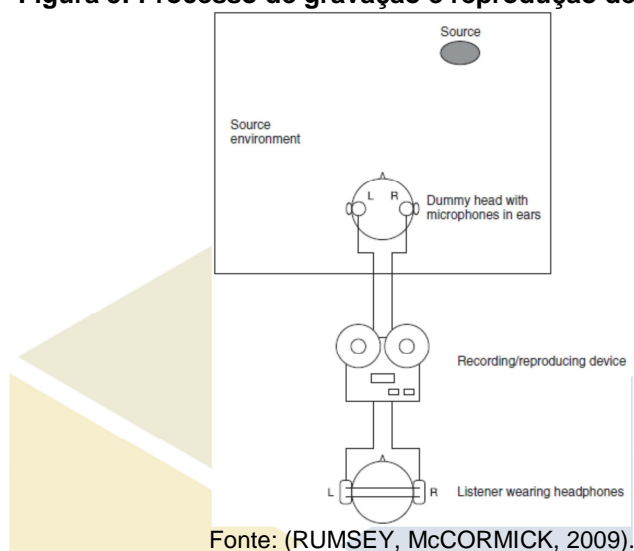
Figura 8: Processo de gravação e reprodução de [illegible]

Source

Source environment

L R

Dummy head with microphones in ears

Recording/reproducing device

L R

Listener wearing headphones

Fonte: (RUMSEY, McCORMICK, 2009).